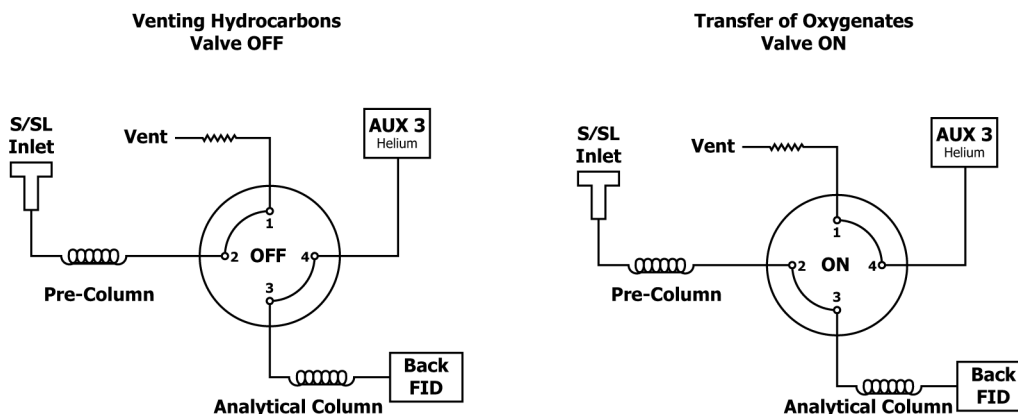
Venting Hydrocarbons
Valve OFF

S/SL
Inlet

Vent

AUX 3
Helium

1
2 OFF 4
3

Pre-Column

Back
FID

Analytical Column

Transfer of Oxygenates
Valve ON

S/SL
Inlet

Vent

AUX 3
Helium

1
2 ON 4
3

Pre-Column

Back
FID

Analytical Column